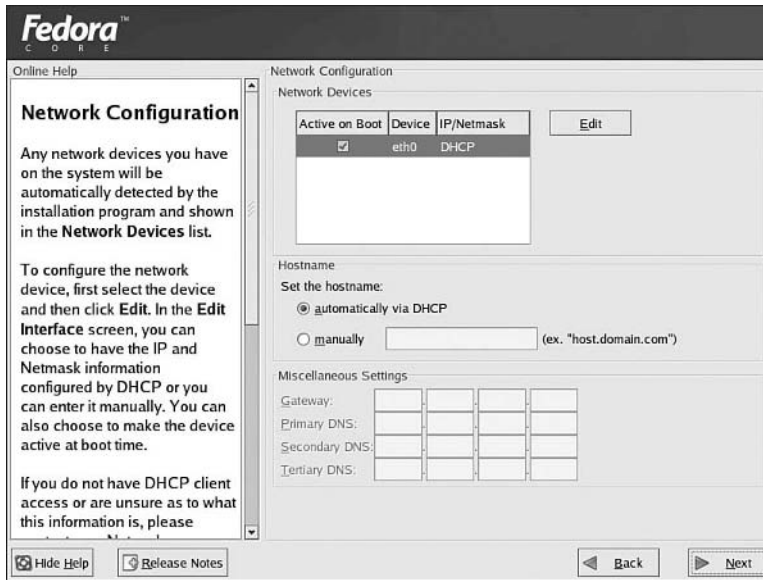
Fedora™
CORE

Online Help

Network Configuration

Any network devices you have on the system will be automatically detected by the installation program and shown in the **Network Devices** list.

To configure the network device, first select the device and then click **Edit**. In the **Edit Interface** screen, you can choose to have the IP and Netmask information configured by DHCP or you can enter it manually. You can also choose to make the device active at boot time.

If you do not have DHCP client access or are unsure as to what this information is, please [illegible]

Network Configuration

Network Devices

| Active on Boot | Device | IP/Netmask |
|---|---|---|
| ☑ | eth0 | DHCP |

Edit

Hostname

Set the hostname:

automatically via DHCP

manually (ex. "host.domain.com")

Miscellaneous Settings

Gateway:

Primary DNS:

Secondary DNS:

Tertiary DNS:

Hide Help

Release Notes

Back

Next